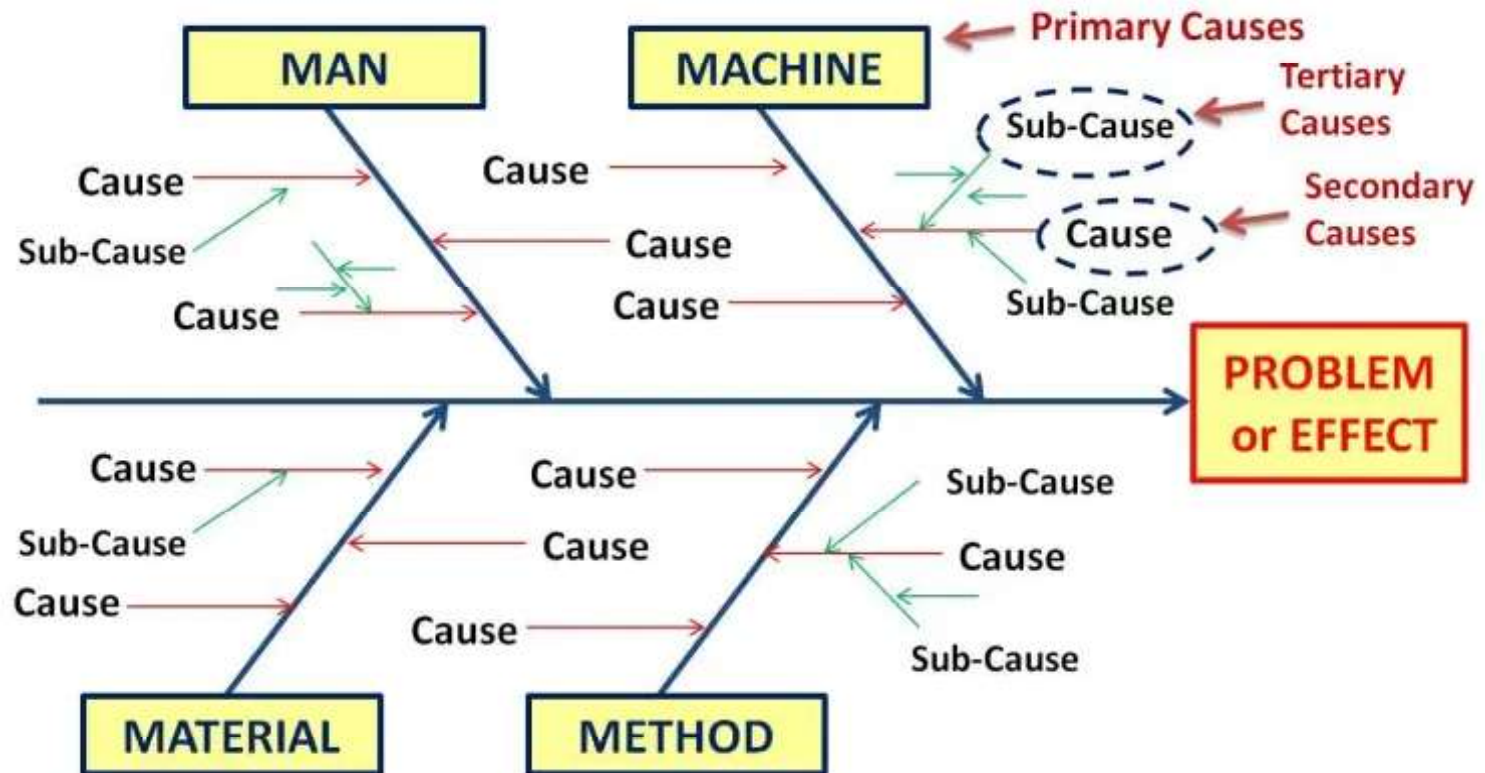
MAN

MACHINE

Primary Causes

Tertiary Causes

Sub-Cause

Cause

Cause

Secondary Causes

Sub-Cause

Cause

Cause

Cause

Cause

Sub-Cause

Cause

PROBLEM or EFFECT

Cause

Sub-Cause

Cause

Cause

Cause

Cause

Sub-Cause

Cause

Cause

Sub-Cause

MATERIAL

METHOD